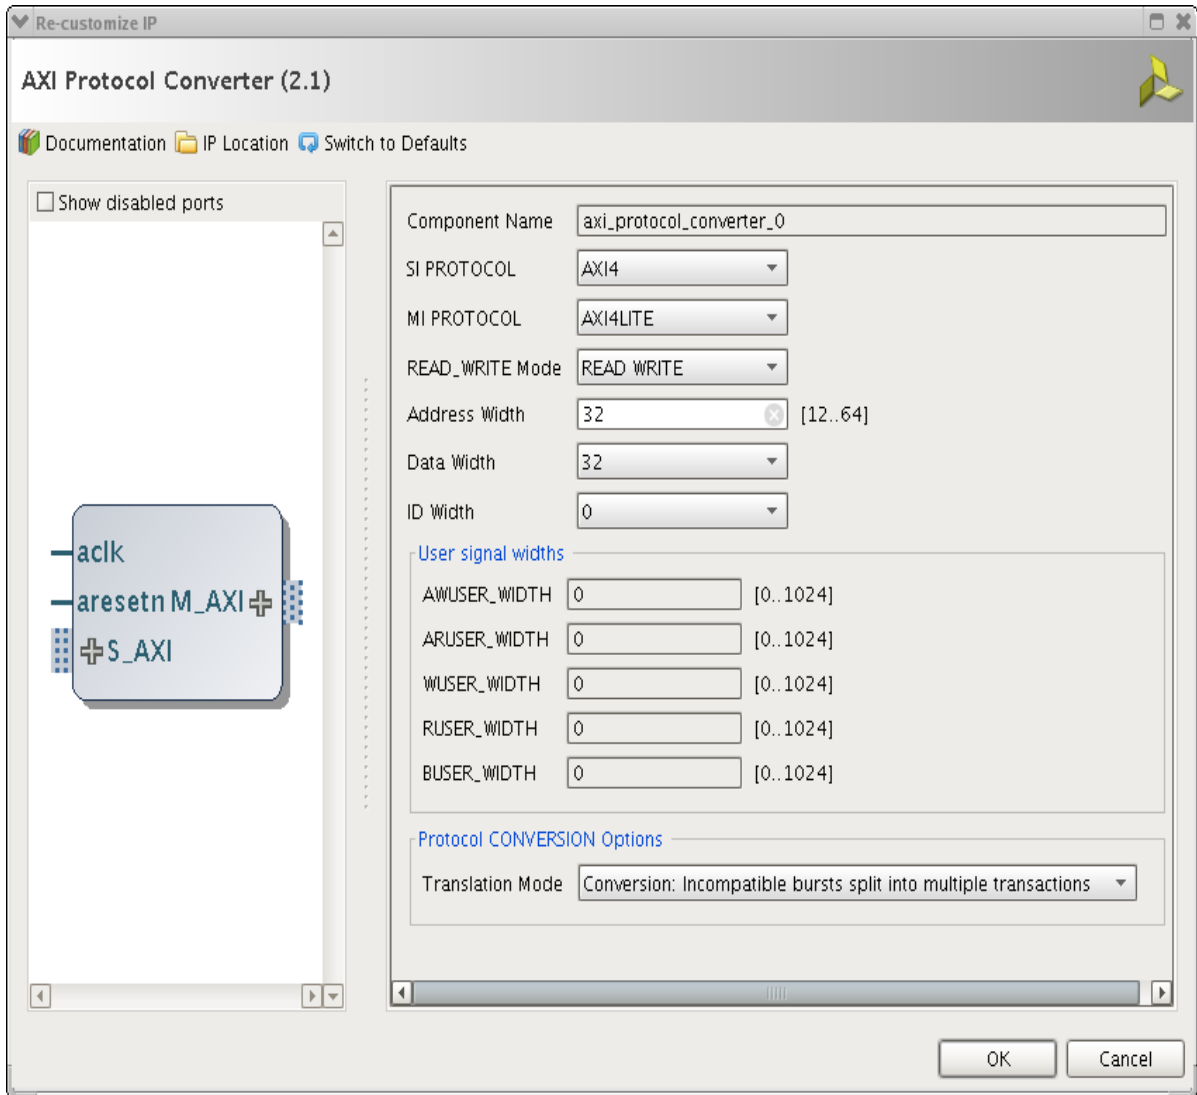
Re-customize IP

AXI Protocol Converter (2.1)

Documentation IP Location Switch to Defaults

Show disabled ports

aclk
aresetn M_AXI
S_AXI

Component Name axi_protocol_converter_0
SI PROTOCOL AXI4
MI PROTOCOL AXI4LITE
READ_WRITE Mode READ WRITE
Address Width 32 [12..64]
Data Width 32
ID Width 0

User signal widths
AWUSER_WIDTH 0 [0..1024]
ARUSER_WIDTH 0 [0..1024]
WUSER_WIDTH 0 [0..1024]
RUSER_WIDTH 0 [0..1024]
BUSER_WIDTH 0 [0..1024]

Protocol CONVERSION Options
Translation Mode Conversion: Incompatible bursts split into multiple transactions

OK Cancel